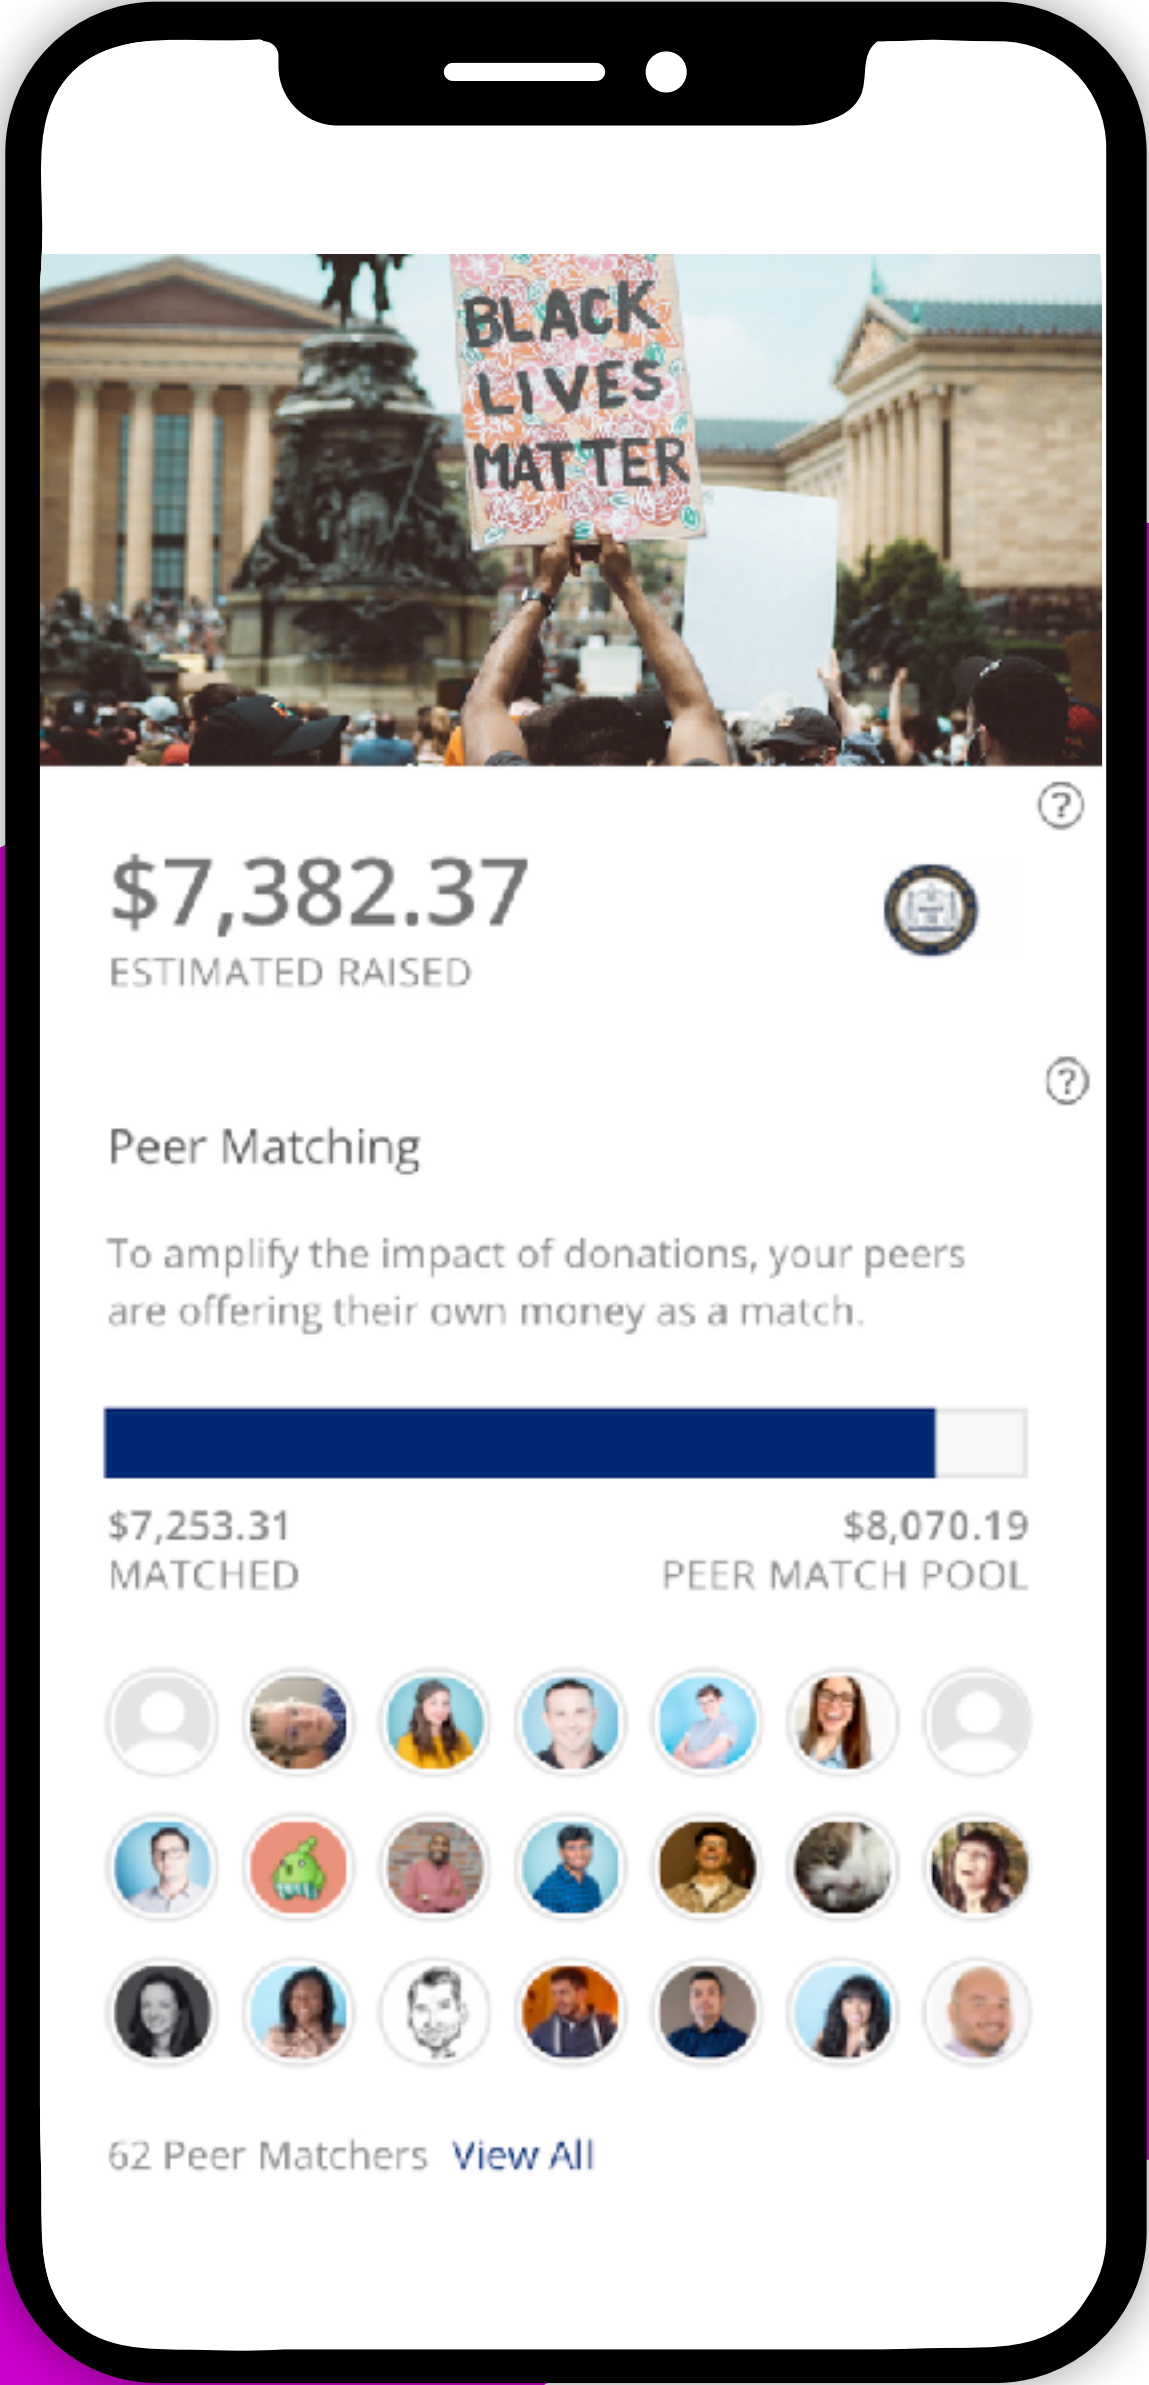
BLACK LIVES MATTER

?

$7,382.37
ESTIMATED RAISED

?

Peer Matching

To amplify the impact of donations, your peers are offering their own money as a match.

$7,253.31
MATCHED

$8,070.19
PEER MATCH POOL

62 Peer Matchers View All